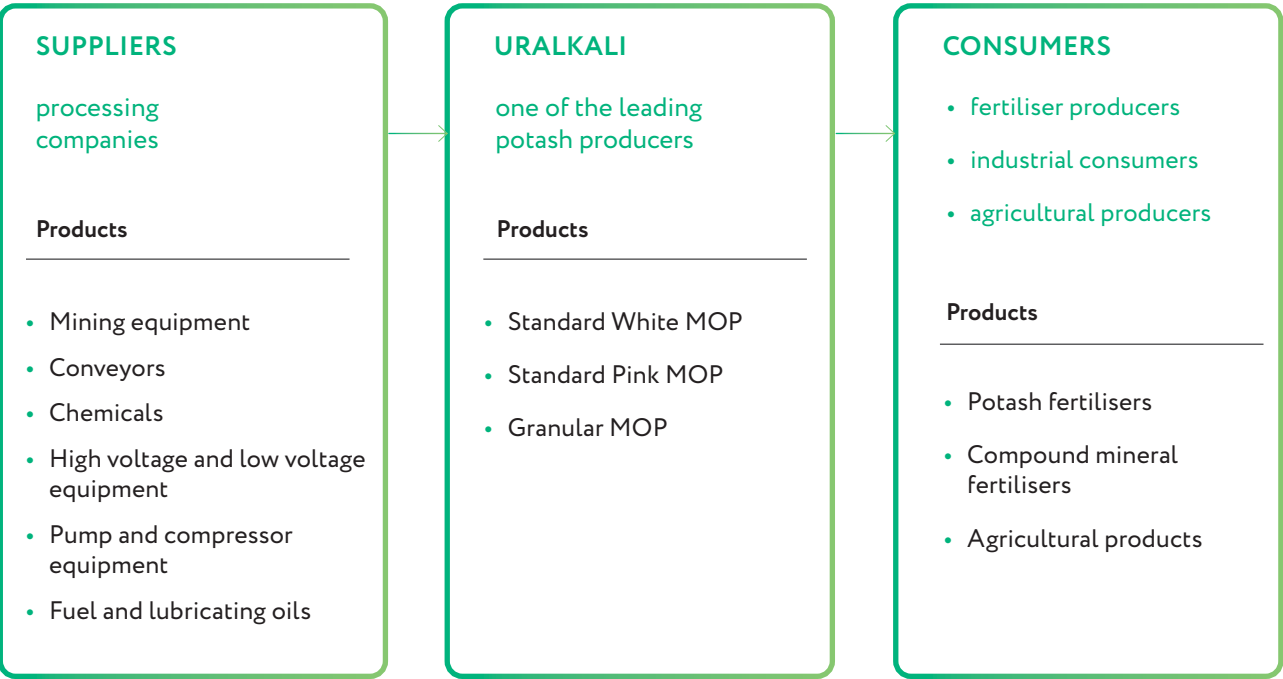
SUPPLIERS

processing companies

Products

- Mining equipment
- Conveyors
- Chemicals
- High voltage and low voltage equipment
- Pump and compressor equipment
- Fuel and lubricating oils

URALKALI

one of the leading potash producers

Products

- Standard White MOP
- Standard Pink MOP
- Granular MOP

CONSUMERS

- fertiliser producers
- industrial consumers
- agricultural producers

Products

- Potash fertilisers
- Compound mineral fertilisers
- Agricultural products